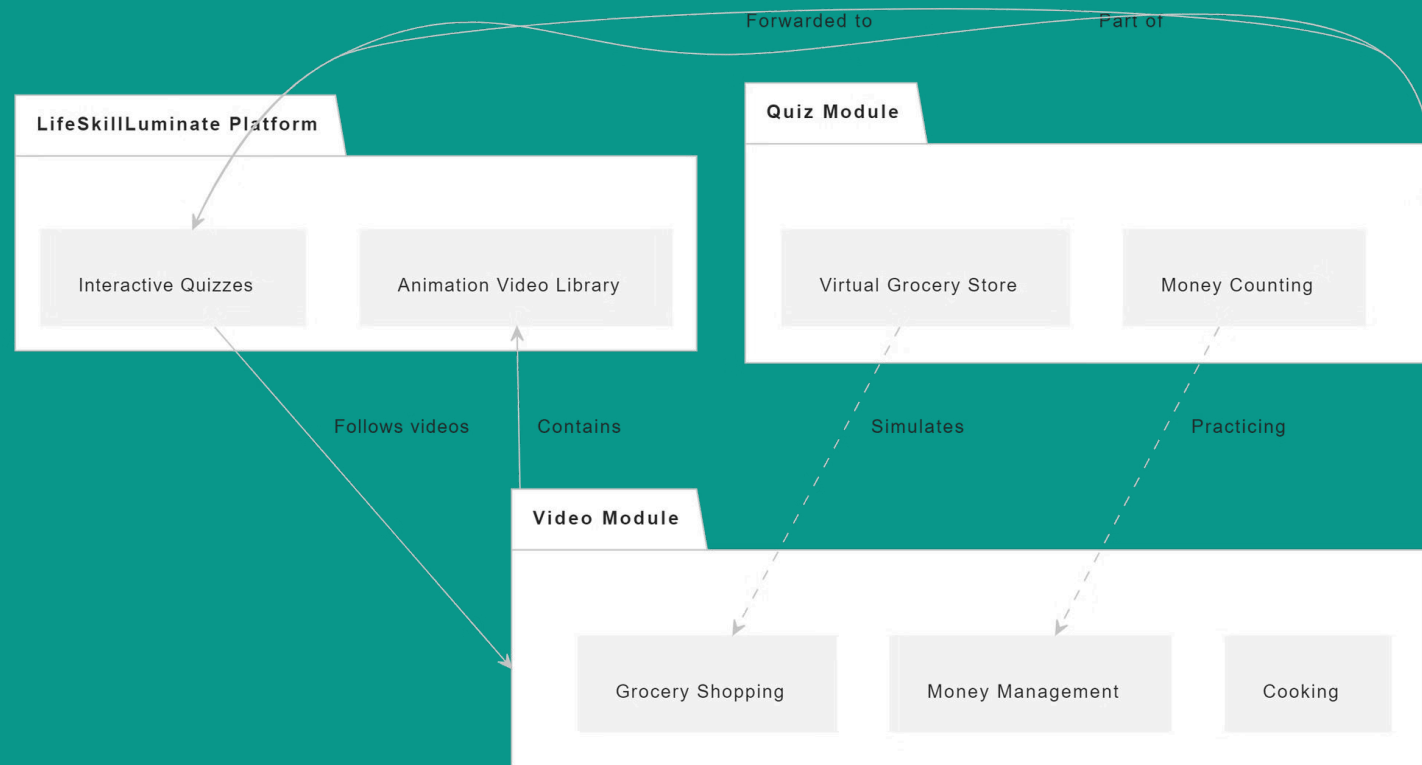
Forwarded to

Part of

LifeSkillLuminate Platform

Interactive Quizzes

Animation Video Library

Quiz Module

Virtual Grocery Store

Money Counting

Follows videos

Contains

Simulates

Practicing

Video Module

Grocery Shopping

Money Management

Cooking